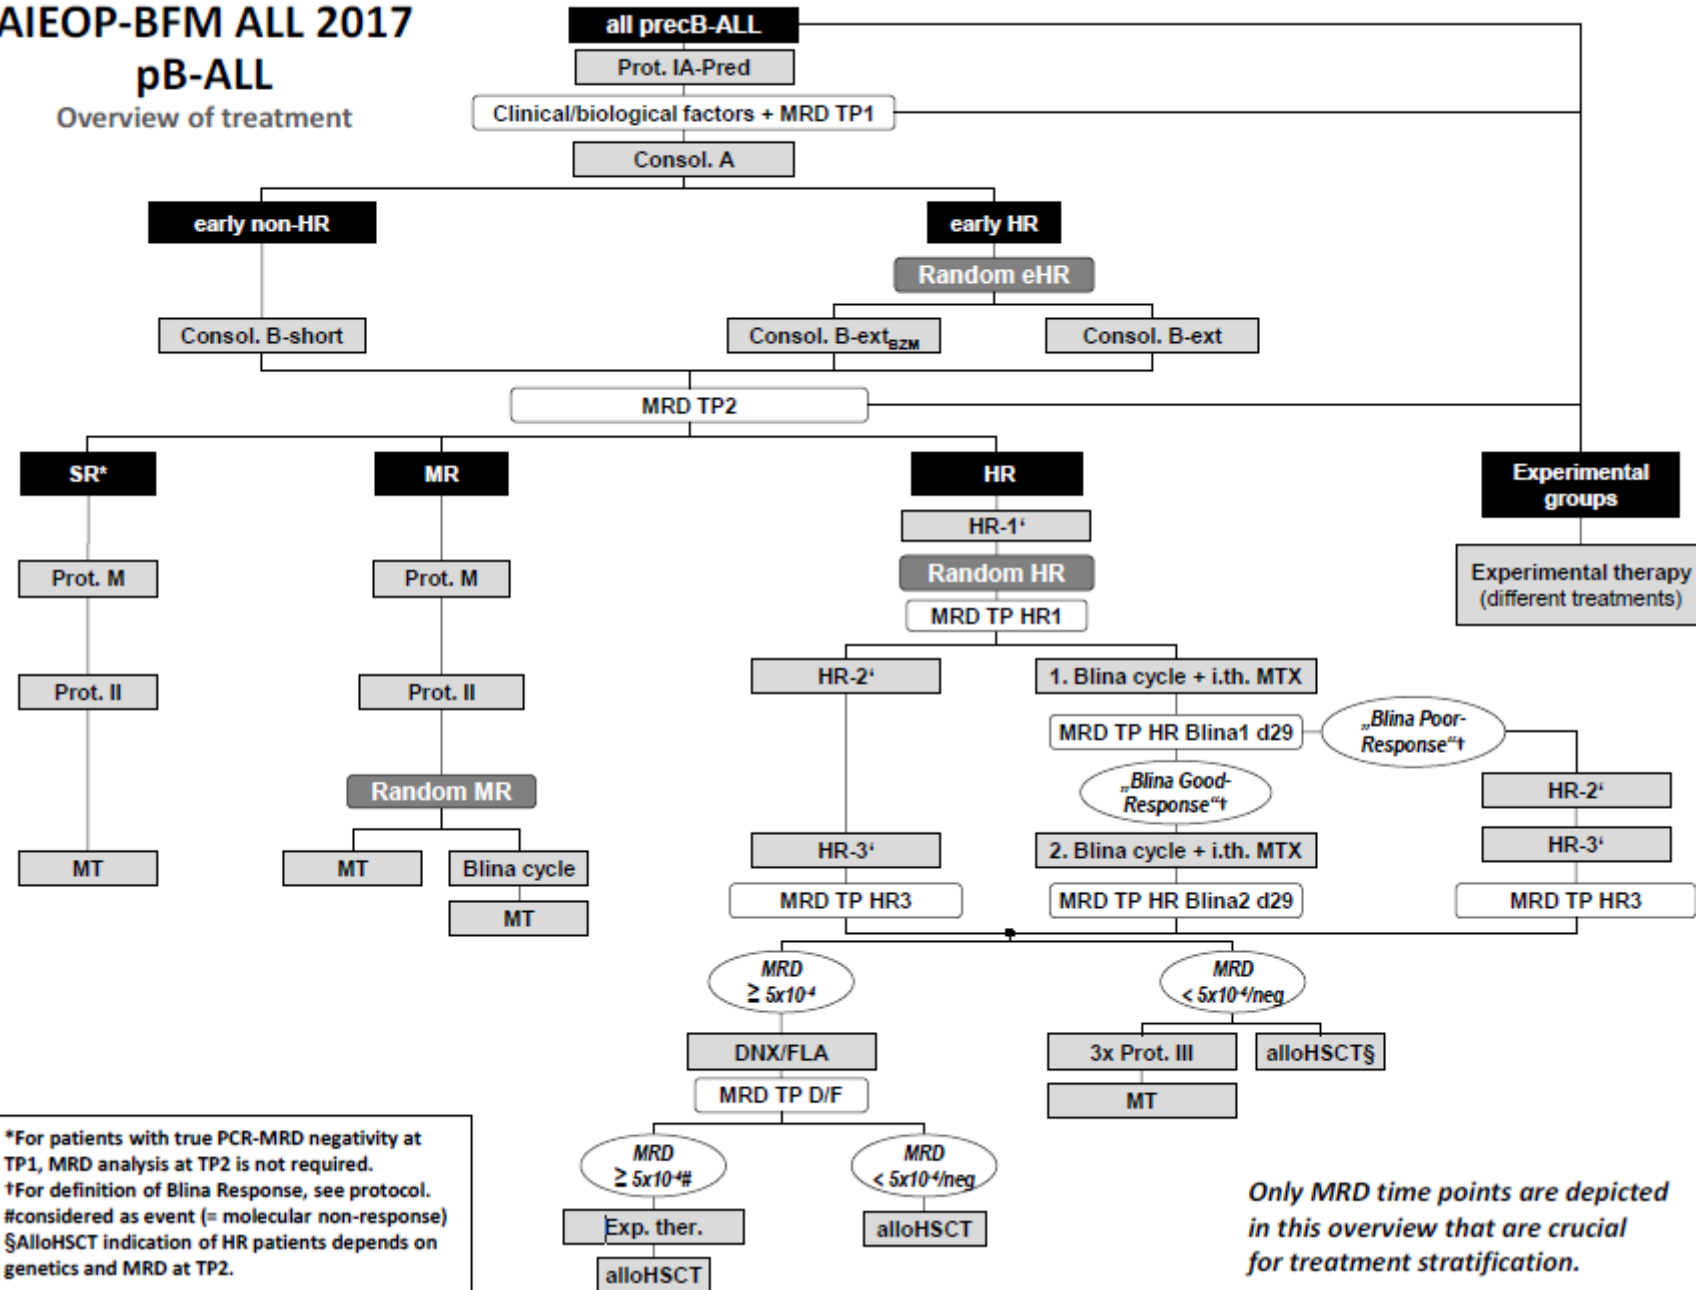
AIEOP-BFM ALL 2017
pB-ALL
Overview of treatment

all precB-ALL
Prot. IA-Pred
Clinical/biological factors + MRD TP1
Consol. A

early non-HR
Consol. B-short

early HR
Random eHR
Consol. B-ext$_{BZM}$
Consol. B-ext

MRD TP2

SR*
Prot. M
Prot. II
MT

MR
Prot. M
Prot. II
Random MR
MT
Blina cycle
MT

HR
HR-1'
Random HR
MRD TP HR1
HR-2'
HR-3'
MRD TP HR3
1. Blina cycle + i.th. MTX
MRD TP HR Blina1 d29
„Blina Poor-Response"†
„Blina Good-Response"†
2. Blina cycle + i.th. MTX
MRD TP HR Blina2 d29
HR-2'
HR-3'
MRD TP HR3

Experimental groups
Experimental therapy (different treatments)

MRD $\geq 5x10^{-4}$
DNX/FLA
MRD TP D/F
MRD $\geq 5x10^{-4}$#
Exp. ther.
alloHSCT
MRD $< 5x10^{-4}$/neg
alloHSCT

MRD $< 5x10^{-4}$/neg
3x Prot. III
MT
alloHSCT§

*For patients with true PCR-MRD negativity at TP1, MRD analysis at TP2 is not required.
†For definition of Blina Response, see protocol.
#considered as event (= molecular non-response)
§AlloHSCT indication of HR patients depends on genetics and MRD at TP2.

Only MRD time points are depicted in this overview that are crucial for treatment stratification.